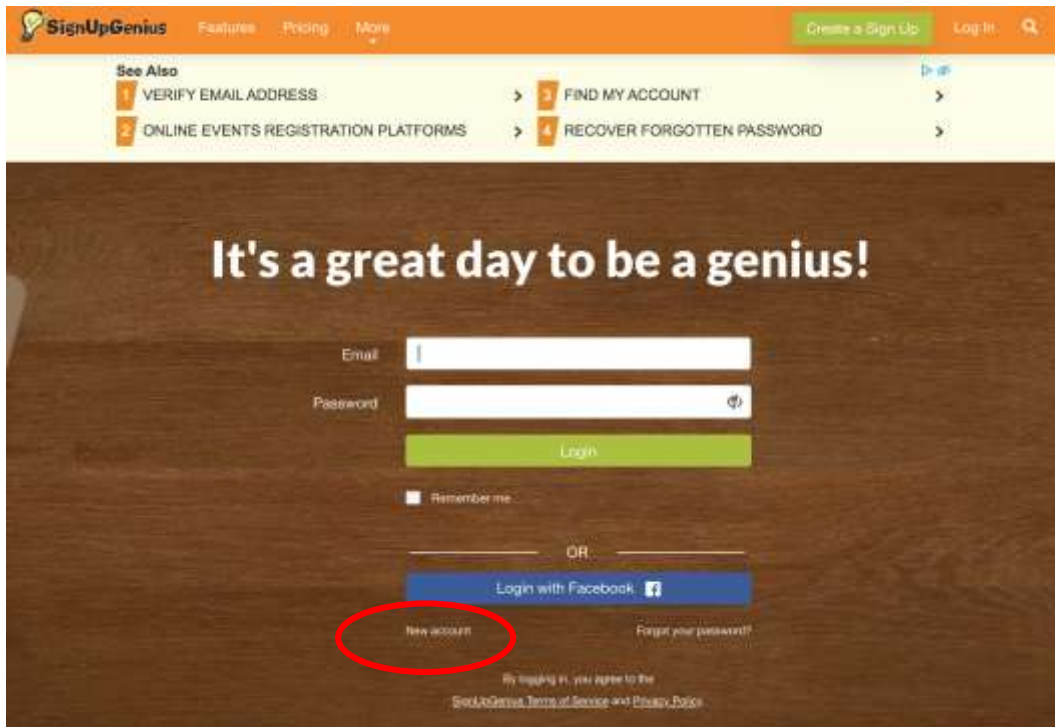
SignUpGenius Features Pricing More Create a Sign Up Log In

See Also

1 VERIFY EMAIL ADDRESS >

2 ONLINE EVENTS REGISTRATION PLATFORMS >

3 FIND MY ACCOUNT >

4 RECOVER FORGOTTEN PASSWORD >

It's a great day to be a genius!

Email

Password

Login

Remember me

OR

Login with Facebook

New account

Forgot your password?

By logging in, you agree to the SignUpGenius Terms of Service and Privacy Policy.